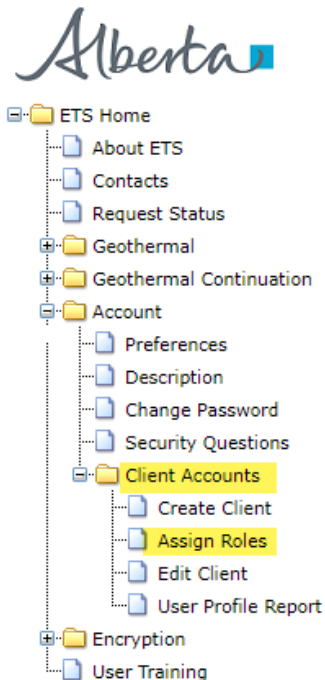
Alberta

ETS Home
About ETS
Contacts
Request Status
Geothermal
Geothermal Continuation
Account
Preferences
Description
Change Password
Security Questions
Client Accounts
Create Client
Assign Roles
Edit Client
User Profile Report
Encryption
User Training